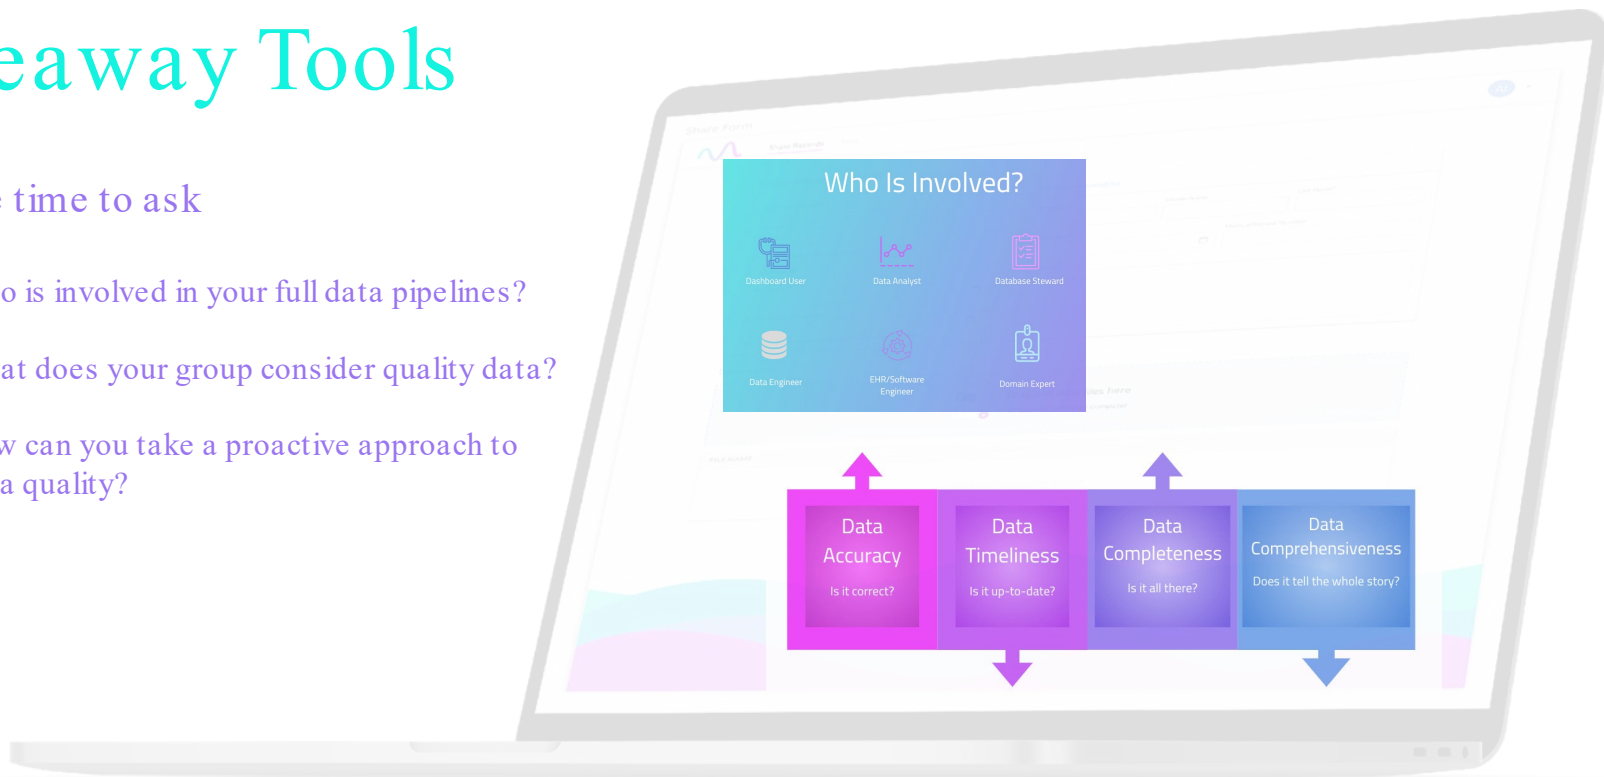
eaway Tools

time to ask

o is involved in your full data pipelines?

at does your group consider quality data?

w can you take a proactive approach to a quality?

Who Is Involved?

Dashboard User

Data Analyst

Database Steward

Data Engineer

EHR/Software Engineer

Domain Expert

Data Accuracy

Is it correct?

Data Timeliness

Is it up-to-date?

Data Completeness

Is it all there?

Data Comprehensiveness

Does it tell the whole story?